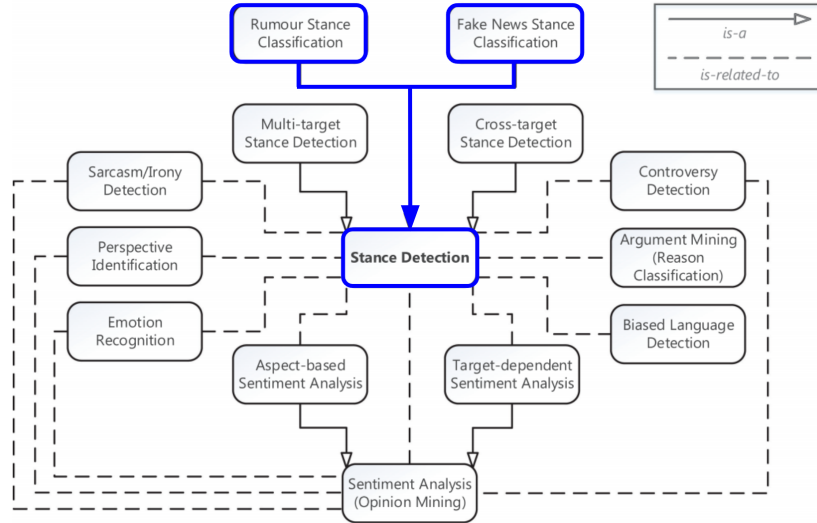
Rumour Stance Classification

Fake News Stance Classification

is-a

is-related-to

Multi-target Stance Detection

Cross-target Stance Detection

Sarcasm/Irony Detection

Controversy Detection

Perspective Identification

Stance Detection

Argument Mining (Reason Classification)

Emotion Recognition

Biased Language Detection

Aspect-based Sentiment Analysis

Target-dependent Sentiment Analysis

Sentiment Analysis (Opinion Mining)